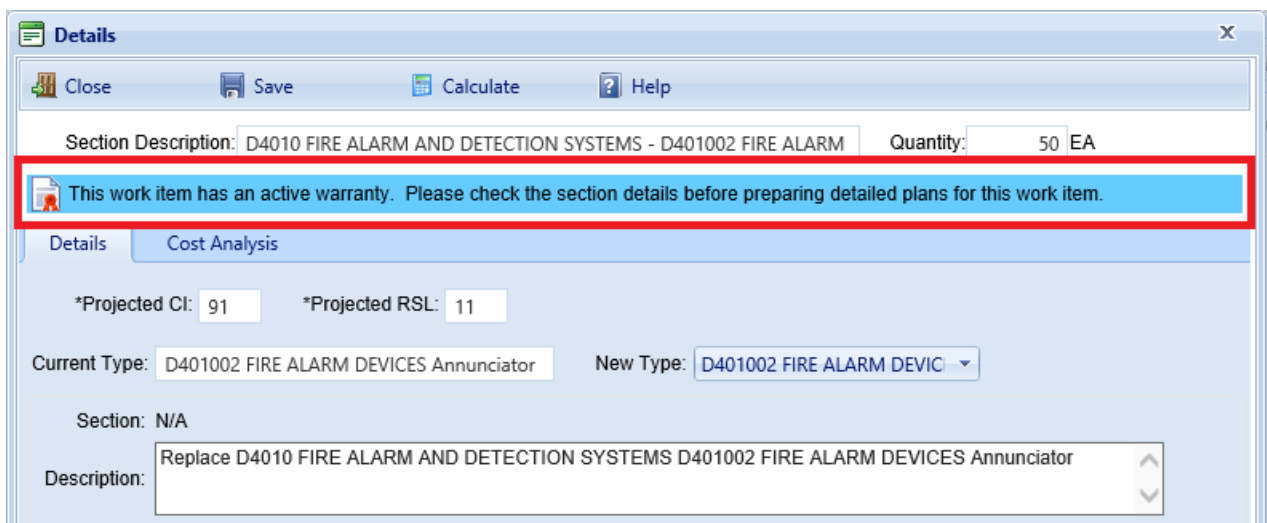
Details
X

Close Save Calculate Help

Section Description: D4010 FIRE ALARM AND DETECTION SYSTEMS - D401002 FIRE ALARM
Quantity: 50 EA

This work item has an active warranty. Please check the section details before preparing detailed plans for this work item.

Details Cost Analysis

*Projected CI: 91 *Projected RSL: 11

Current Type: D401002 FIRE ALARM DEVICES Annunciator New Type: D401002 FIRE ALARM DEVICI

Section: N/A

Description: Replace D4010 FIRE ALARM AND DETECTION SYSTEMS D401002 FIRE ALARM DEVICES Annunciator